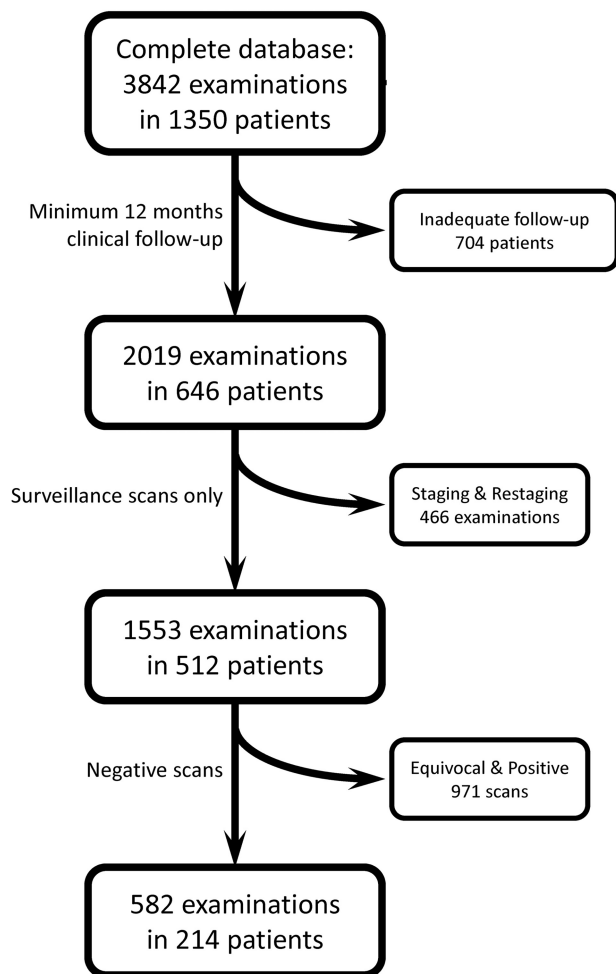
Complete database:
3842 examinations
in 1350 patients

Minimum 12 months
clinical follow-up

Inadequate follow-up
704 patients

2019 examinations
in 646 patients

Surveillance scans only

Staging & Restaging
466 examinations

1553 examinations
in 512 patients

Negative scans

Equivocal & Positive
971 scans

582 examinations
in 214 patients